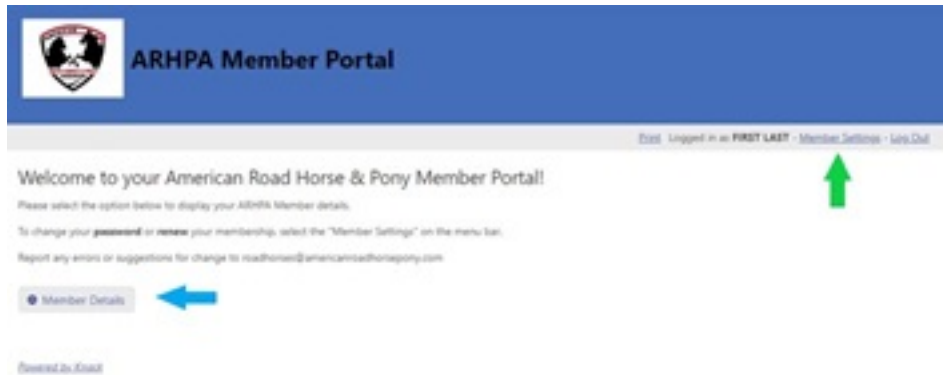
ARHPA Member Portal

Print Logged in as FIRST LAST - Member Settings - Log Out

Welcome to your American Road Horse & Pony Member Portal!

Please select the option below to display your ARHPA Member details.

To change your password or renew your membership, select the "Member Settings" on the menu bar.

Report any errors or suggestions for change to roadhorses@americanroadhorsepony.com

Member Details

Powered by Knack